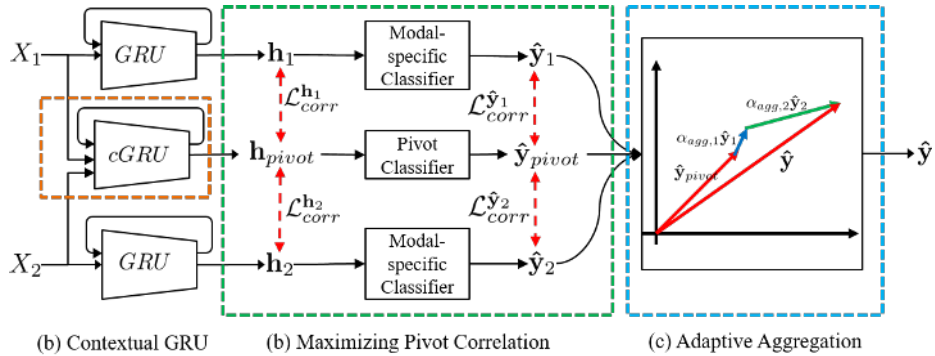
$X_1$

$GRU$

$cGRU$

$X_2$

$GRU$

$\mathbf{h}_1$

$\mathcal{L}_{corr}^{\mathbf{h}_1}$

$\mathbf{h}_{pivot}$

$\mathcal{L}_{corr}^{\mathbf{h}_2}$

$\mathbf{h}_2$

Modal-specific Classifier

Pivot Classifier

Modal-specific Classifier

$\hat{\mathbf{y}}_1$

$\mathcal{L}_{corr}^{\hat{\mathbf{y}}_1}$

$\hat{\mathbf{y}}_{pivot}$

$\mathcal{L}_{corr}^{\hat{\mathbf{y}}_2}$

$\hat{\mathbf{y}}_2$

$\alpha_{agg,2}\hat{\mathbf{y}}_2$

$\alpha_{agg,1}\hat{\mathbf{y}}_1$

$\hat{\mathbf{y}}_{pivot}$

$\hat{\mathbf{y}}$

$\hat{\mathbf{y}}$

(b) Contextual GRU

(b) Maximizing Pivot Correlation

(c) Adaptive Aggregation